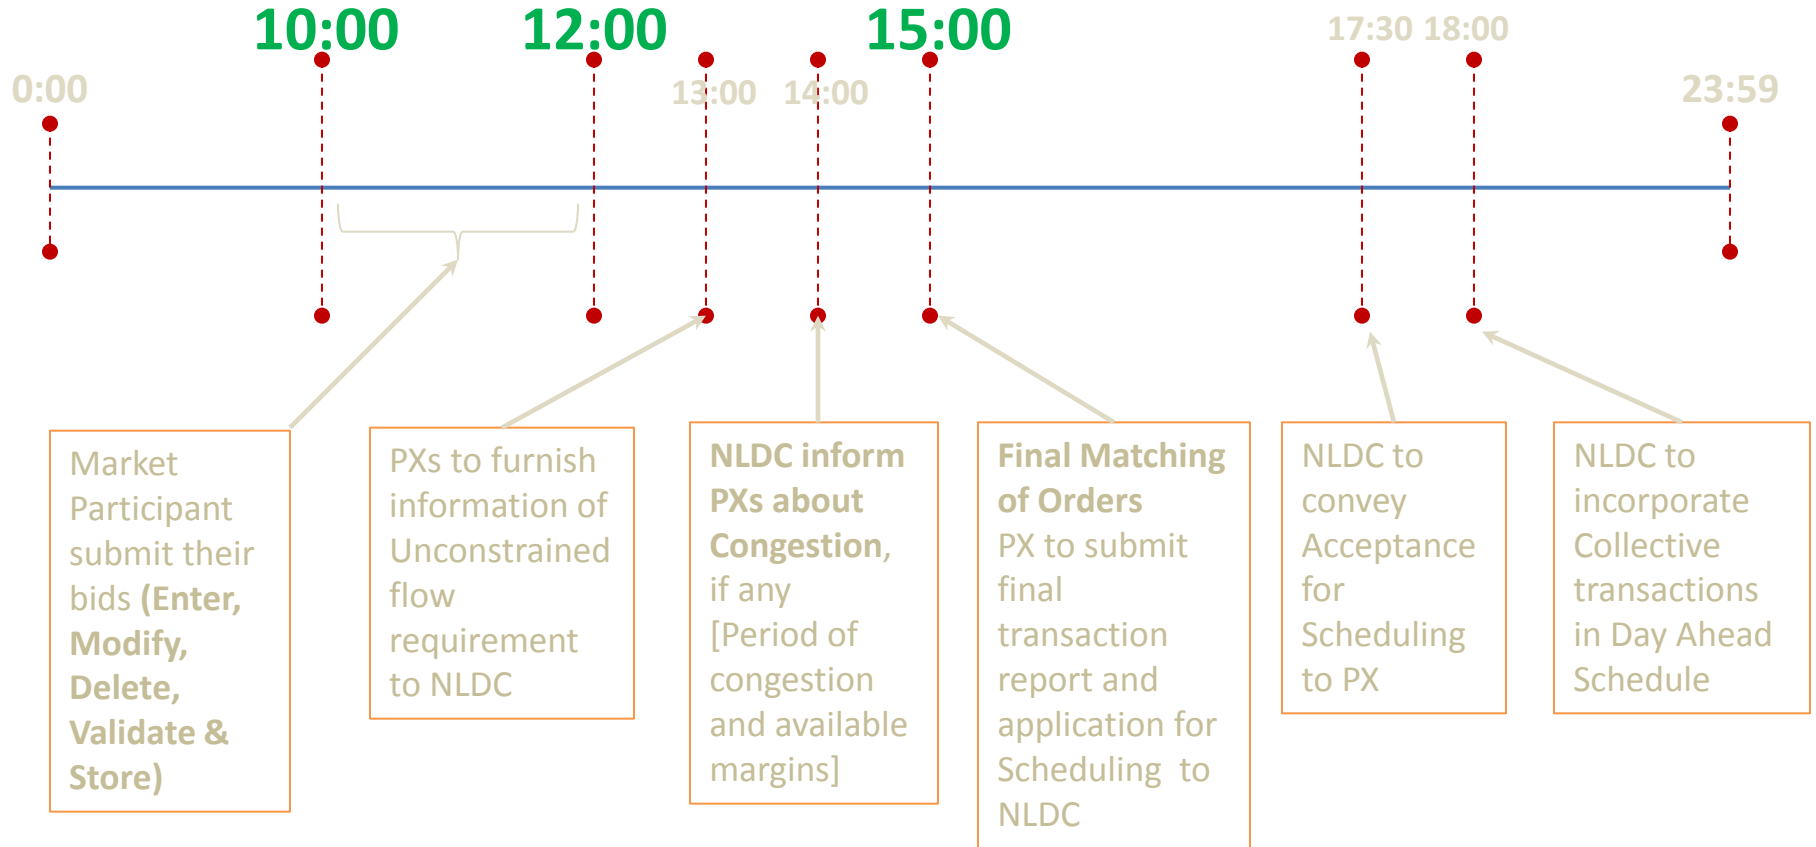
10:00 12:00 15:00 17:30 18:00

0:00 13:00 14:00 23:59

Market Participant submit their bids **(Enter, Modify, Delete, Validate & Store)**

PXs to furnish information of Unconstrained flow requirement to NLDC

**NLDC inform PXs about Congestion**, if any [Period of congestion and available margins]

**Final Matching of Orders**
PX to submit final transaction report and application for Scheduling to NLDC

NLDC to convey Acceptance for Scheduling to PX

NLDC to incorporate Collective transactions in Day Ahead Schedule